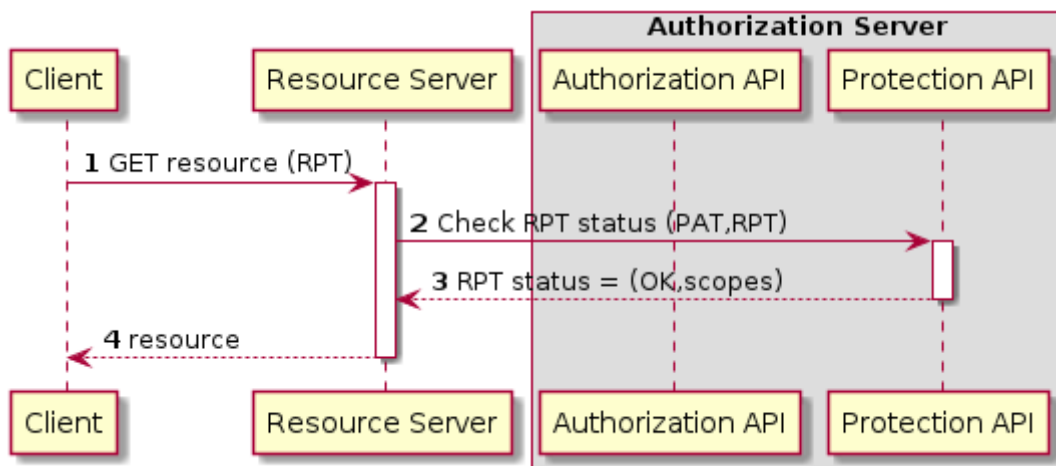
Authorization Server

Client

Resource Server

Authorization API

Protection API

1 GET resource (RPT)

2 Check RPT status (PAT,RPT)

3 RPT status = (OK,scopes)

4 resource

Client

Resource Server

Authorization API

Protection API